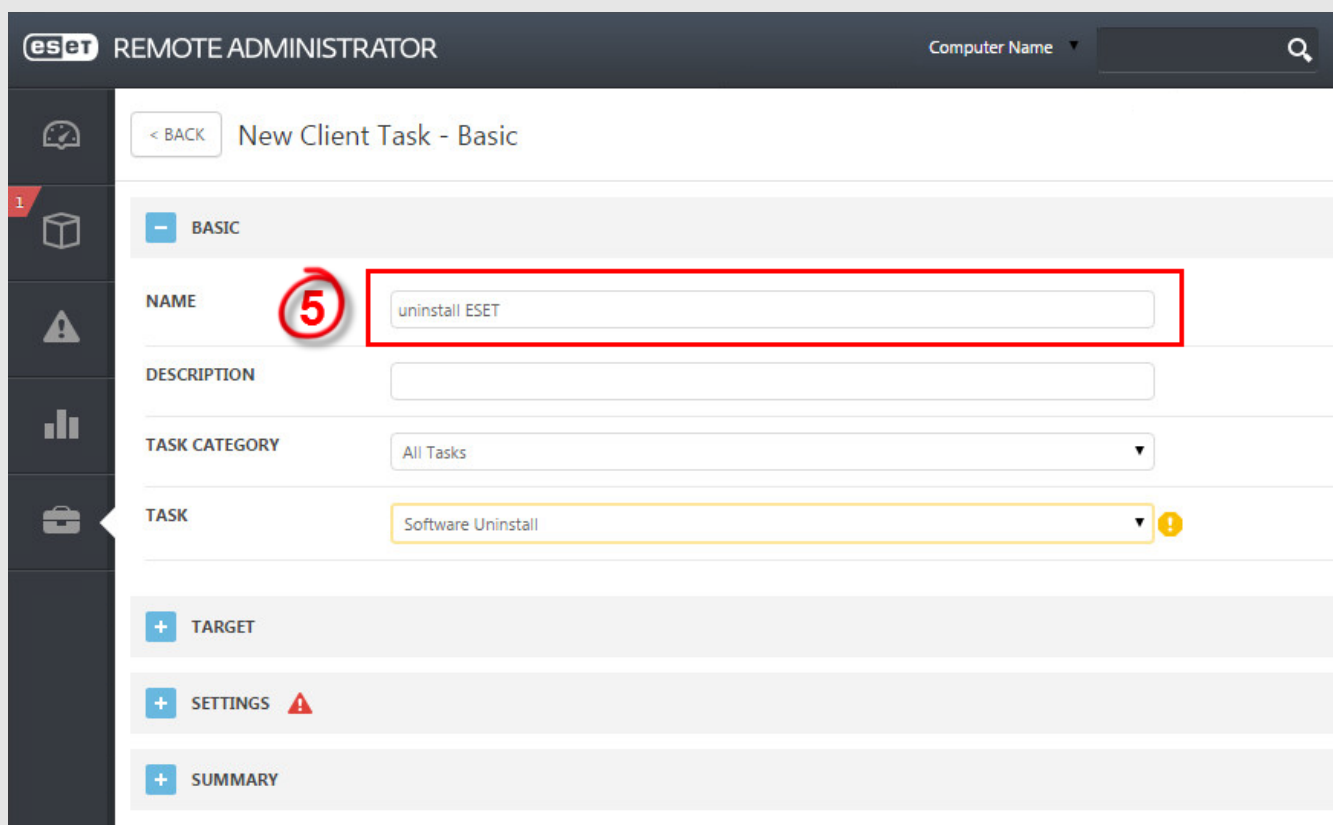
eset REMOTE ADMINISTRATOR

Computer Name

1

< BACK

New Client Task - Basic

BASIC

NAME

5

uninstall ESET

DESCRIPTION

TASK CATEGORY

All Tasks

TASK

Software Uninstall

TARGET

SETTINGS

SUMMARY